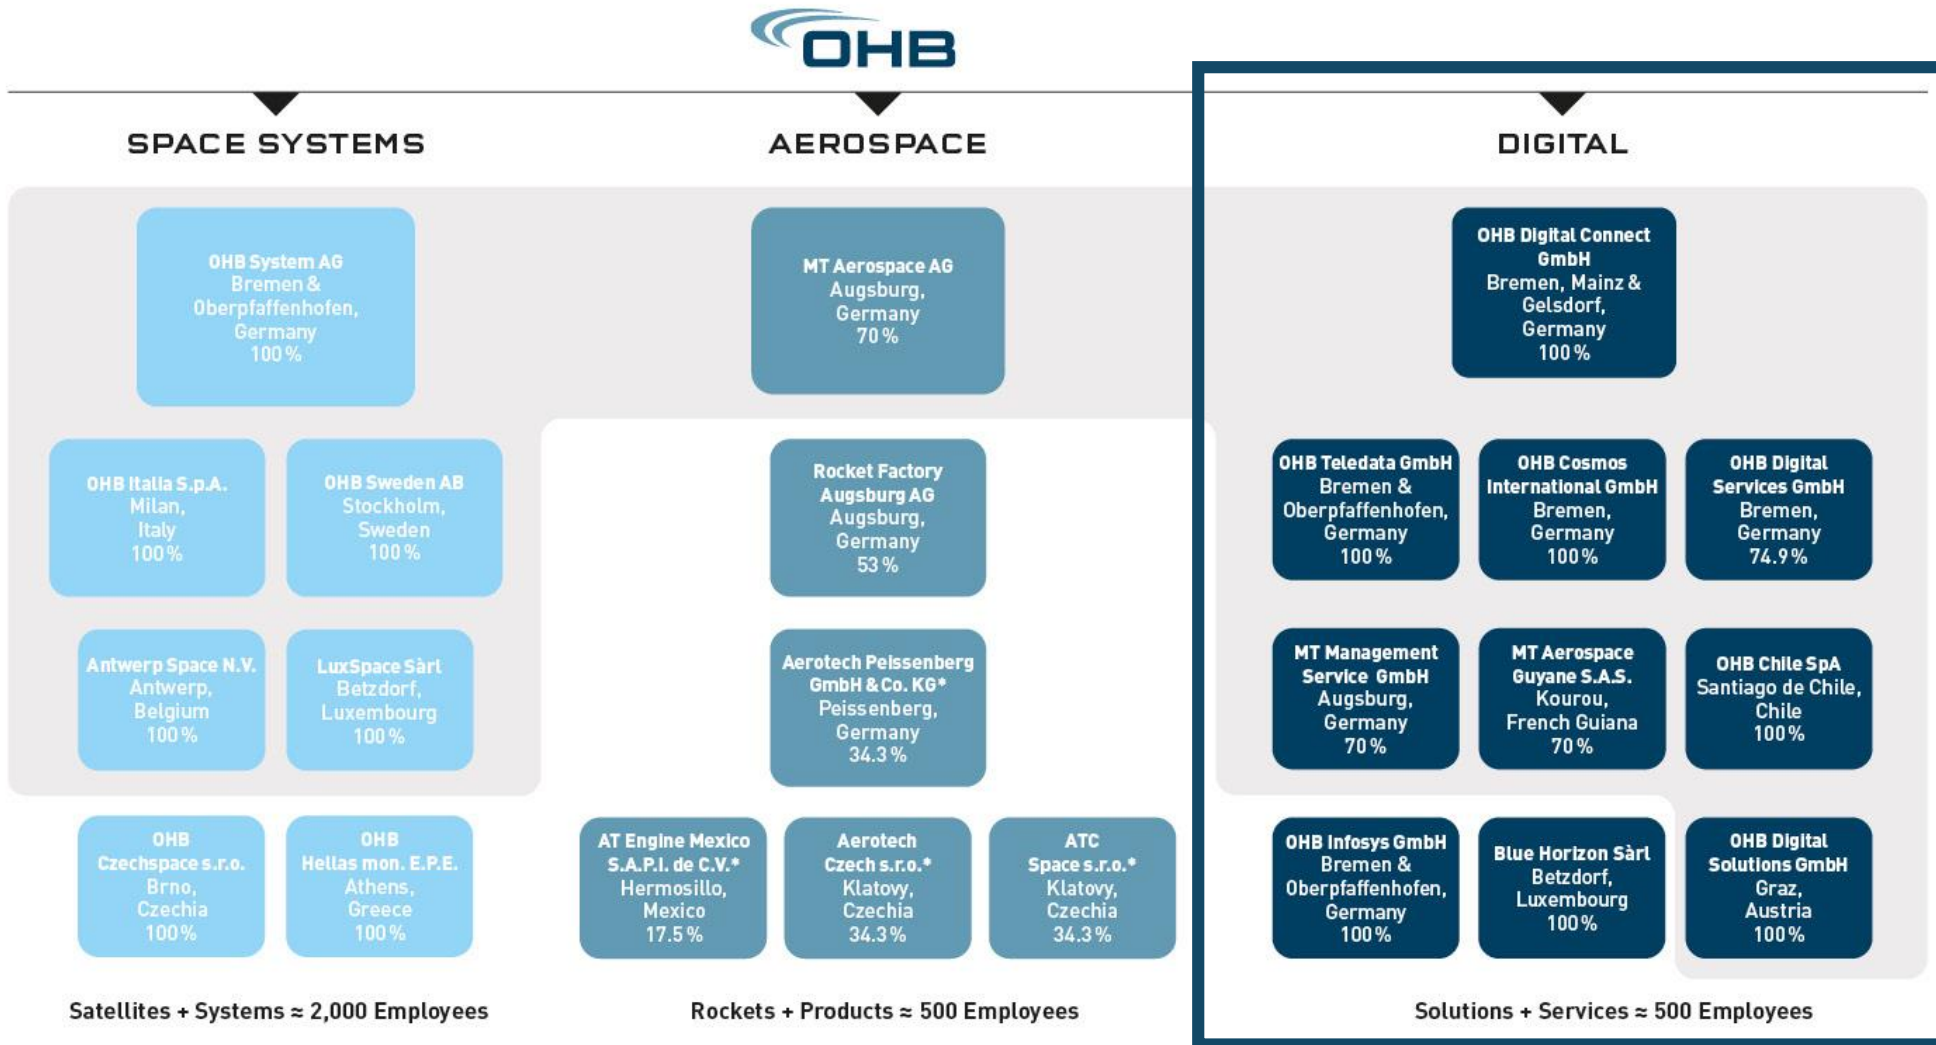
OHB

SPACE SYSTEMS

OHB System AG
Bremen & Oberpfaffenhofen, Germany
100 %

OHB Italia S.p.A.
Milan, Italy
100 %

OHB Sweden AB
Stockholm, Sweden
100 %

Antwerp Space N.V.
Antwerp, Belgium
100 %

LuxSpace Sàrl
Betzdorf, Luxembourg
100 %

OHB Czechspace s.r.o.
Brno, Czechia
100 %

OHB Hellas mon. E.P.E.
Athens, Greece
100 %

Satellites + Systems ≈ 2,000 Employees

AEROSPACE

MT Aerospace AG
Augsburg, Germany
70 %

Rocket Factory Augsburg AG
Augsburg, Germany
53 %

Aerotech Peissenberg GmbH & Co. KG*
Peissenberg, Germany
34.3 %

AT Engine Mexico S.A.P.I. de C.V.*
Hermosillo, Mexico
17.5 %

Aerotech Czech s.r.o.*
Klatovy, Czechia
34.3 %

ATC Space s.r.o.*
Klatovy, Czechia
34.3 %

Rockets + Products ≈ 500 Employees

DIGITAL

OHB Digital Connect GmbH
Bremen, Mainz & Gelsdorf, Germany
100 %

OHB Teledata GmbH
Bremen & Oberpfaffenhofen, Germany
100 %

OHB Cosmos International GmbH
Bremen, Germany
100 %

OHB Digital Services GmbH
Bremen, Germany
74.9 %

MT Management Service GmbH
Augsburg, Germany
70 %

MT Aerospace Guyane S.A.S.
Kourou, French Guiana
70 %

OHB Chile SpA
Santiago de Chile, Chile
100 %

OHB Infosys GmbH
Bremen & Oberpfaffenhofen, Germany
100 %

Blue Horizon Sàrl
Betzdorf, Luxembourg
100 %

OHB Digital Solutions GmbH
Graz, Austria
100 %

Solutions + Services ≈ 500 Employees